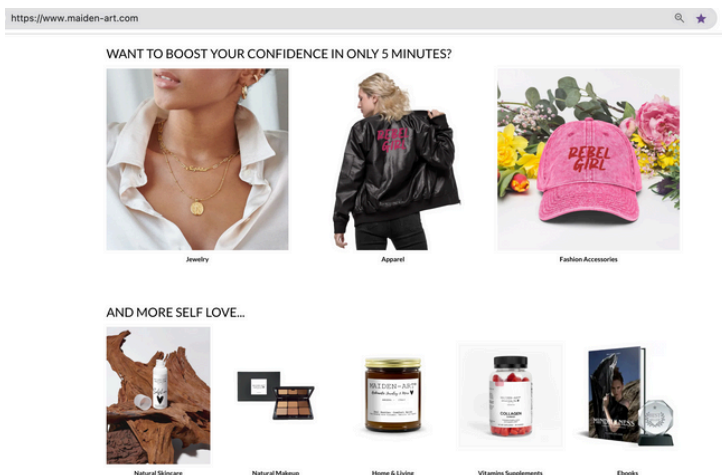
https://www.maiden-art.com

WANT TO BOOST YOUR CONFIDENCE IN ONLY 5 MINUTES?

REBEL GIRL

REBEL GIRL

Jewelry

Apparel

Fashion Accessories

AND MORE SELF LOVE...

MAIDEN-ART

COLLAGEN

Natural Skincare

Natural Makeup

Home & Living

Vitamins Supplements

Ebooks